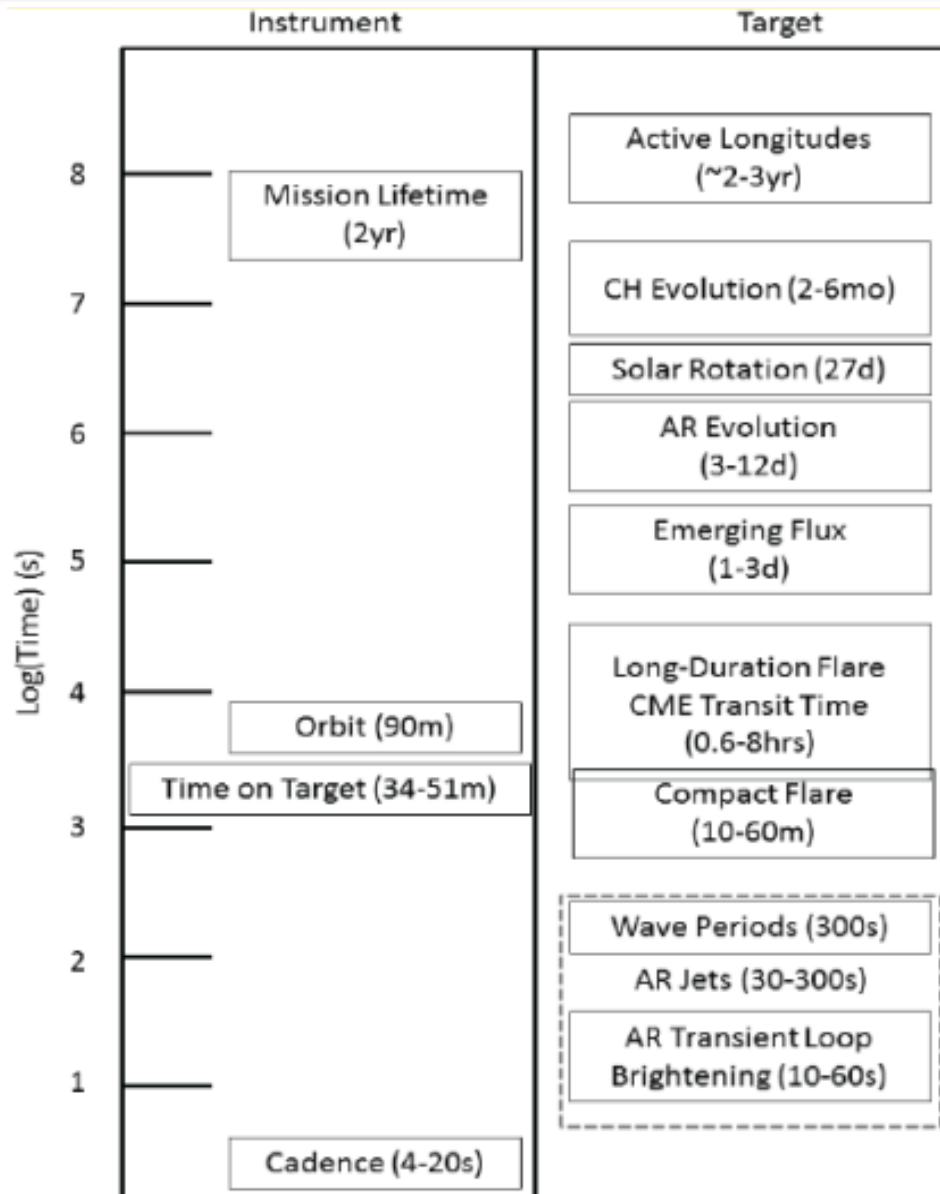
Instrument

Target

Log(Time) (s)

8
7
6
5
4
3
2
1

Mission Lifetime (2yr)

Orbit (90m)

Time on Target (34-51m)

Cadence (4-20s)

Active Longitudes (~2-3yr)

CH Evolution (2-6mo)

Solar Rotation (27d)

AR Evolution (3-12d)

Emerging Flux (1-3d)

Long-Duration Flare CME Transit Time (0.6-8hrs)

Compact Flare (10-60m)

Wave Periods (300s)

AR Jets (30-300s)

AR Transient Loop Brightening (10-60s)